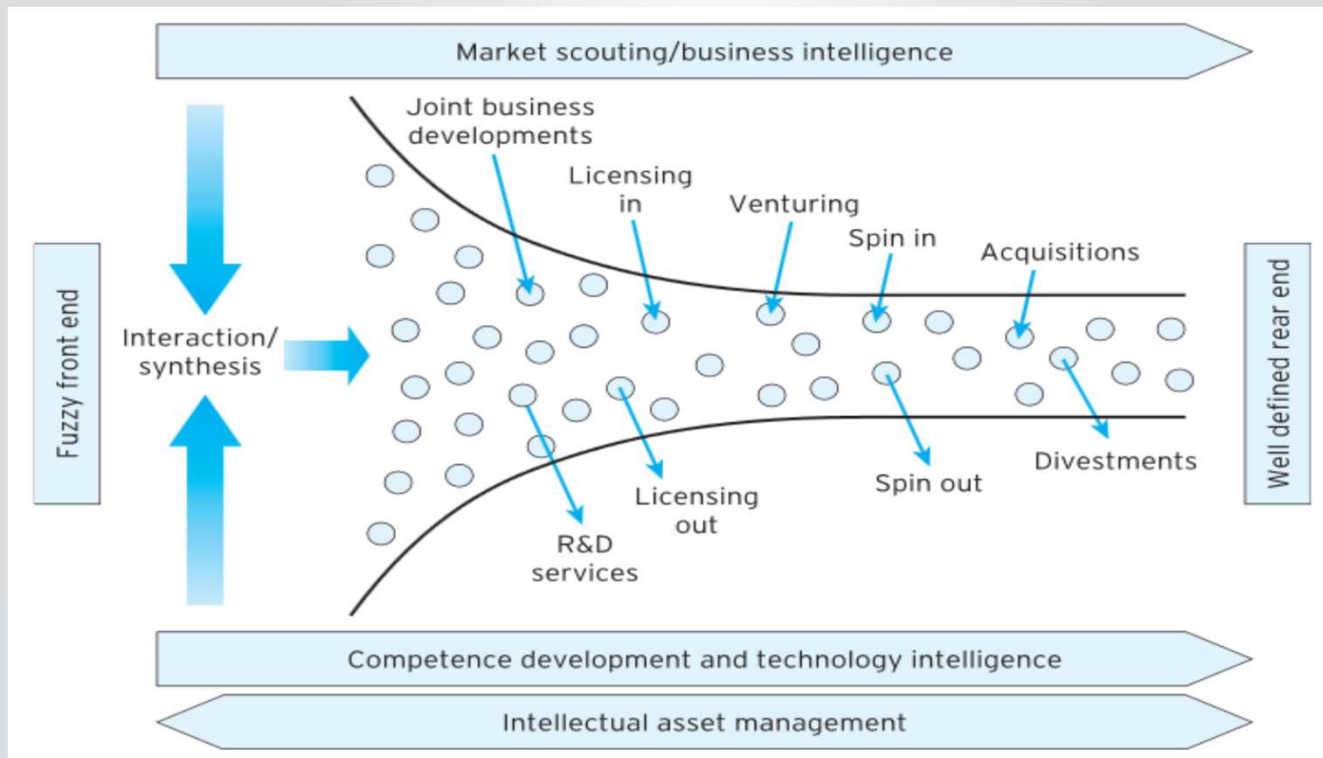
Market scouting/business intelligence

Fuzzy front end

Interaction/ synthesis

Joint business developments

Licensing in

Venturing

Spin in

Acquisitions

Well defined rear end

R&D services

Licensing out

Spin out

Divestments

Competence development and technology intelligence

Intellectual asset management